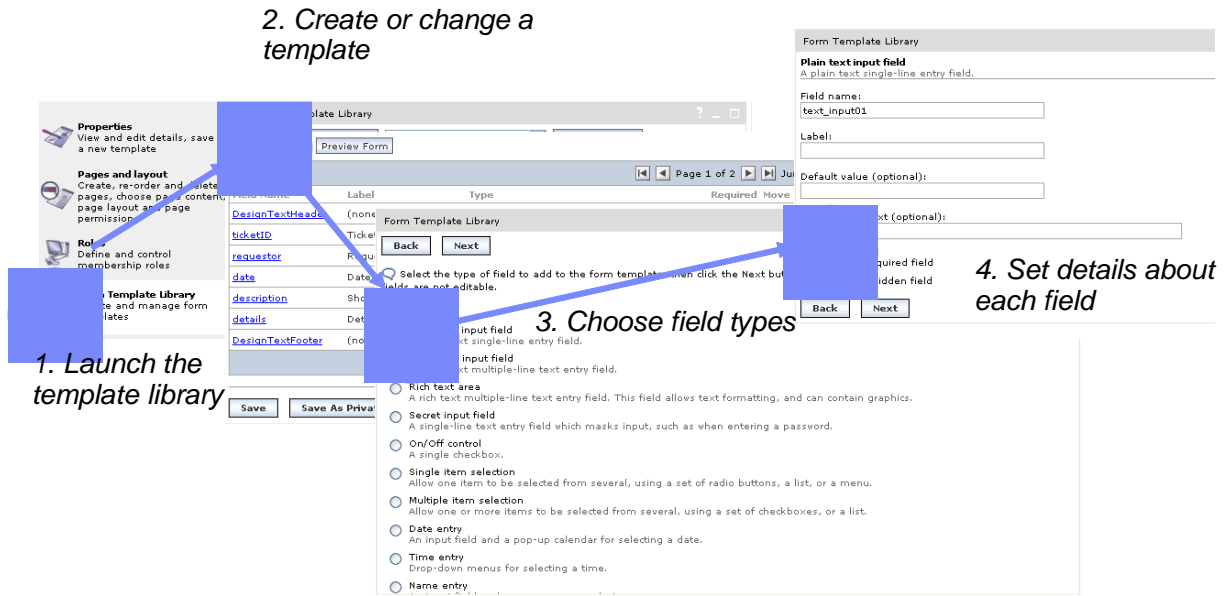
2. Create or change a template

Properties
View and edit details, save a new template

Pages and layout
Create, re-order and delete pages, choose page content, page layout and page permissions

Roles
Define and control membership roles

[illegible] Template Library
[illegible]ate and manage form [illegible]lates

1. Launch the template library

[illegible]plate Library

Preview Form

Page 1 of 2

| Field Name | Label | Type | Required | Move |
|---|---|---|---|---|
| DesignTextHeade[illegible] | (none | | | |
| ticketID | Ticket | | | |
| requestor | Requ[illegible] | | | |
| date | Date | | | |
| description | Sho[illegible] | | | |
| details | Det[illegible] | | | |
| DesignTextFooter | (no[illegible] | | | |

Save
Save As Priva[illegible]

Form Template Library

Back
Next

Select the type of field to add to the form template, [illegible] click the Next but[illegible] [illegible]ields are not editable.

3. Choose field types

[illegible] input field
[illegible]t single-line entry field.
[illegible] input field
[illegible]t multiple-line text entry field.
Rich text area
A rich text multiple-line text entry field. This field allows text formatting, and can contain graphics.
Secret input field
A single-line text entry field which masks input, such as when entering a password.
On/Off control
A single checkbox.
Single item selection
Allow one item to be selected from several, using a set of radio buttons, a list, or a menu.
Multiple item selection
Allow one or more items to be selected from several, using a set of checkboxes, or a list.
Date entry
An input field and a pop-up calendar for selecting a date.
Time entry
Drop-down menus for selecting a time.
Name entry

Form Template Library

Plain text input field
A plain text single-line entry field.

Field name:
text_input01
Label:
Default value (optional):
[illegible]xt (optional):
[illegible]quired field
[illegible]idden field

Back
Next

4. Set details about each field